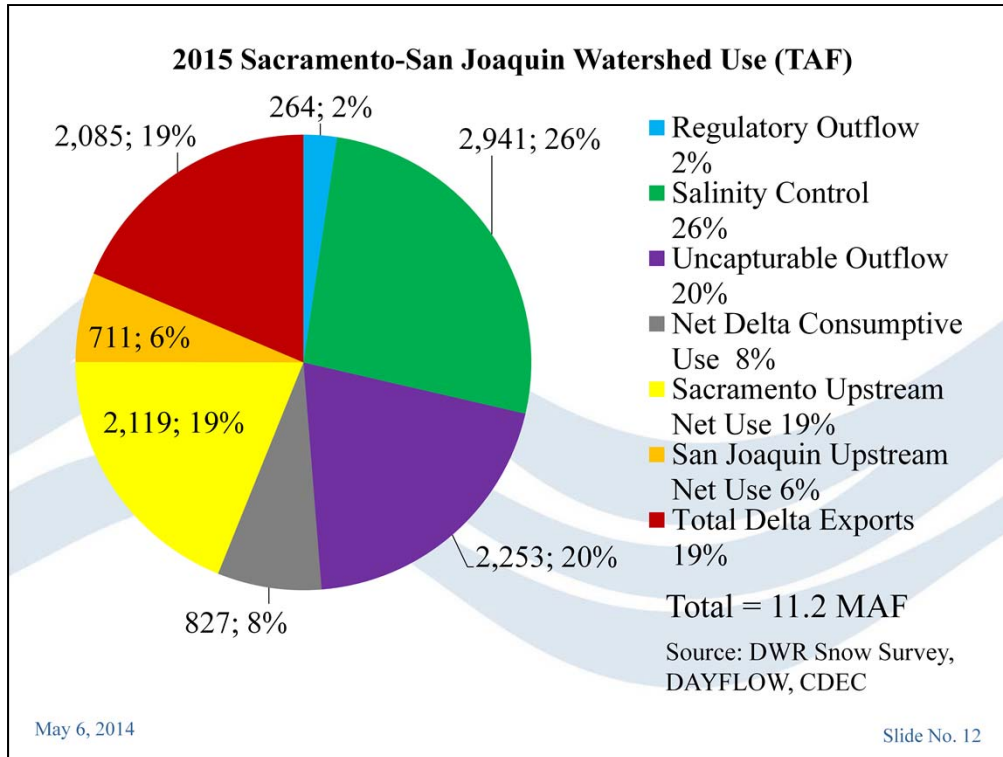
2015 Sacramento-San Joaquin Watershed Use (TAF)

264; 2%

2,941; 26%

2,085; 19%

711; 6%

2,119; 19%

827; 8%

2,253; 20%

Regulatory Outflow 2%

Salinity Control 26%

Uncapturable Outflow 20%

Net Delta Consumptive Use 8%

Sacramento Upstream Net Use 19%

San Joaquin Upstream Net Use 6%

Total Delta Exports 19%

Total = 11.2 MAF

Source: DWR Snow Survey, DAYFLOW, CDEC

May 6, 2014

Slide No. 12